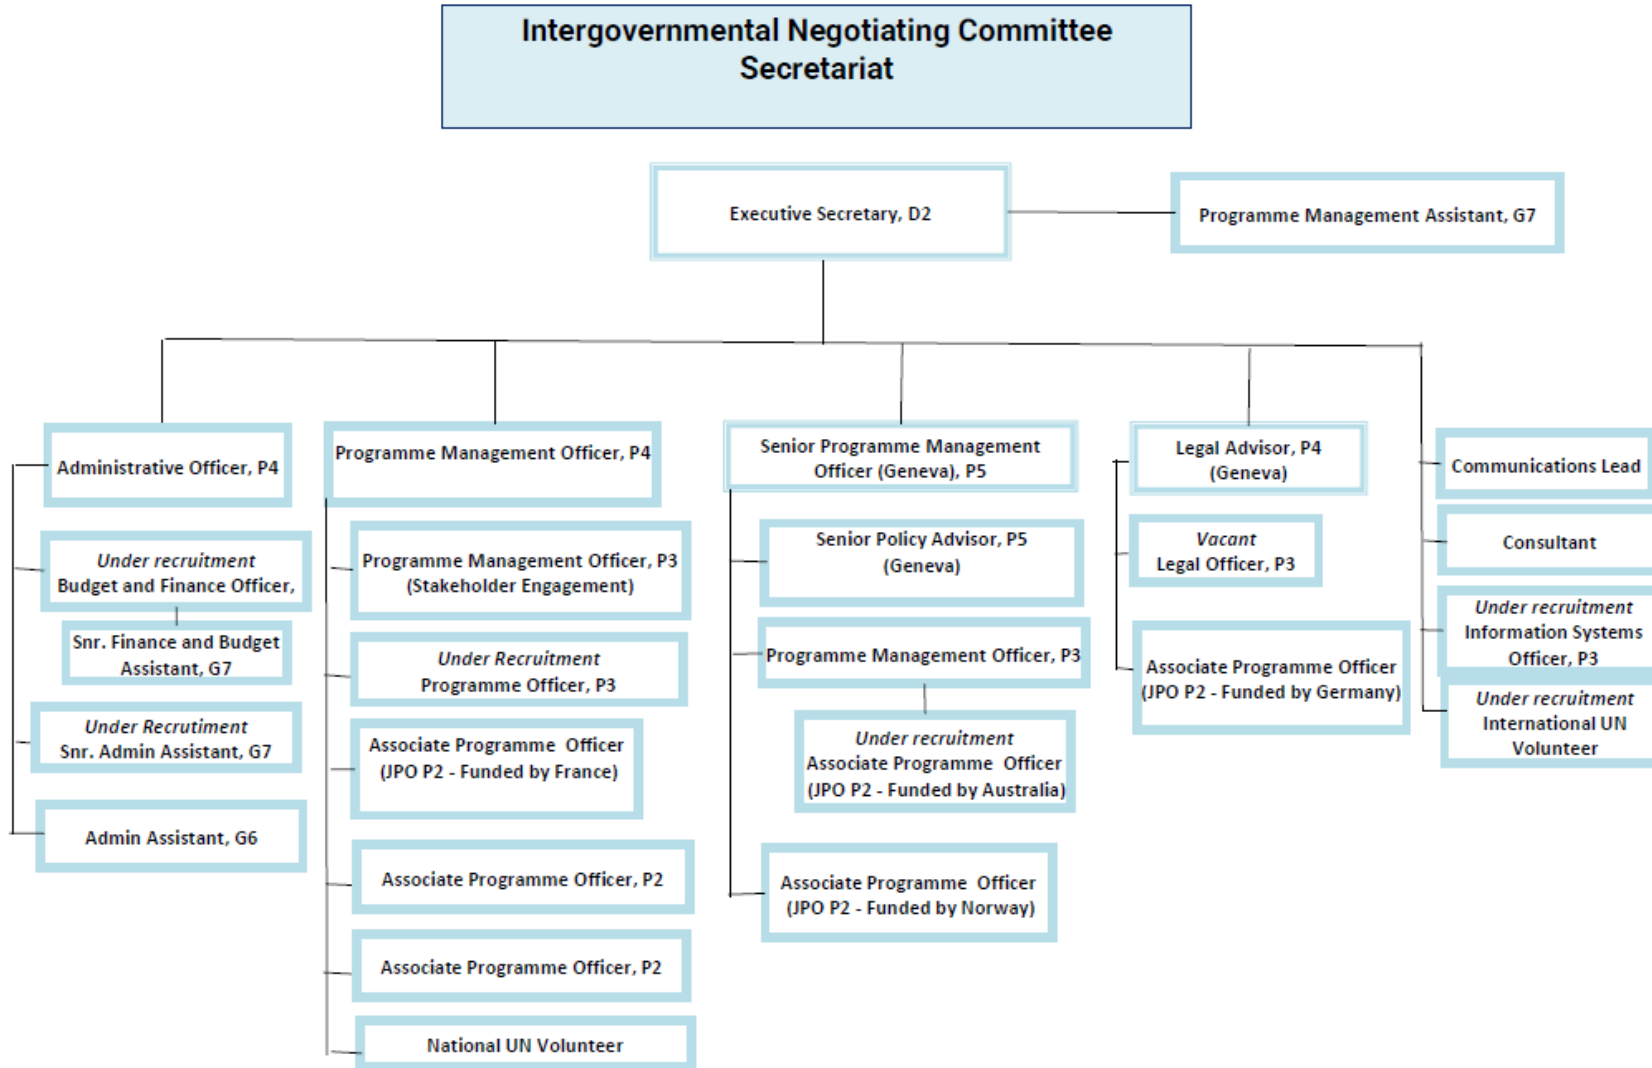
Intergovernmental Negotiating Committee Secretariat

Executive Secretary, D2

Programme Management Assistant, G7

Administrative Officer, P4

Under recruitment
Budget and Finance Officer,

Snr. Finance and Budget Assistant, G7

Under Recrutiment
Snr. Admin Assistant, G7

Admin Assistant, G6

Programme Management Officer, P4

Programme Management Officer, P3 (Stakeholder Engagement)

Under Recruitment
Programme Officer, P3

Associate Programme Officer (JPO P2 - Funded by France)

Associate Programme Officer, P2

Associate Programme Officer, P2

National UN Volunteer

Senior Programme Management Officer (Geneva), P5

Senior Policy Advisor, P5 (Geneva)

Programme Management Officer, P3

Under recruitment
Associate Programme Officer (JPO P2 - Funded by Australia)

Associate Programme Officer (JPO P2 - Funded by Norway)

Legal Advisor, P4 (Geneva)

Vacant
Legal Officer, P3

Associate Programme Officer (JPO P2 - Funded by Germany)

Communications Lead

Consultant

Under recruitment
Information Systems Officer, P3

Under recruitment
International UN Volunteer